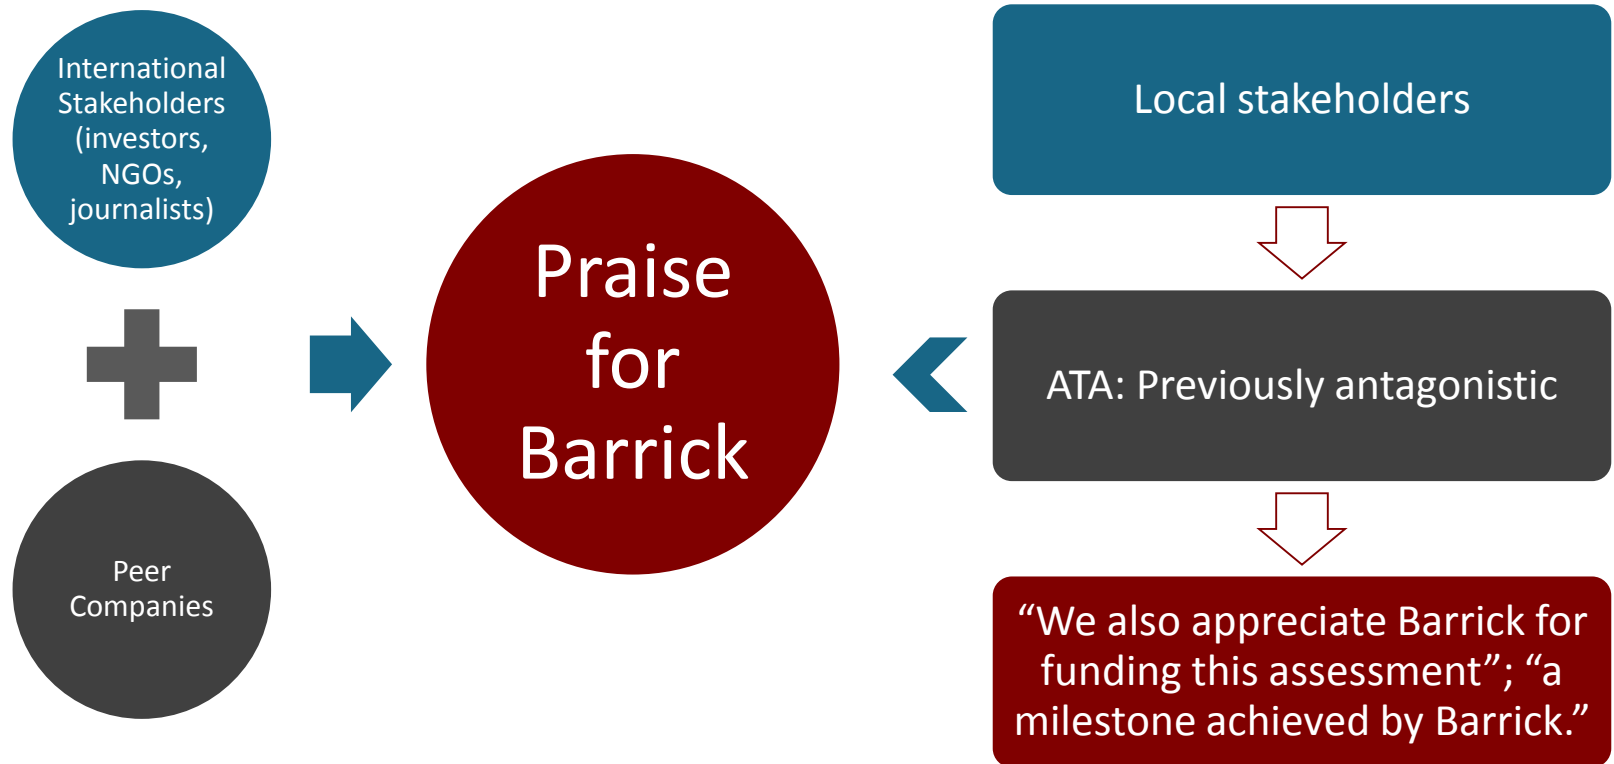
International Stakeholders (investors, NGOs, journalists)

Peer Companies

Praise for Barrick

Local stakeholders

ATA: Previously antagonistic

“We also appreciate Barrick for funding this assessment”; “a milestone achieved by Barrick.”